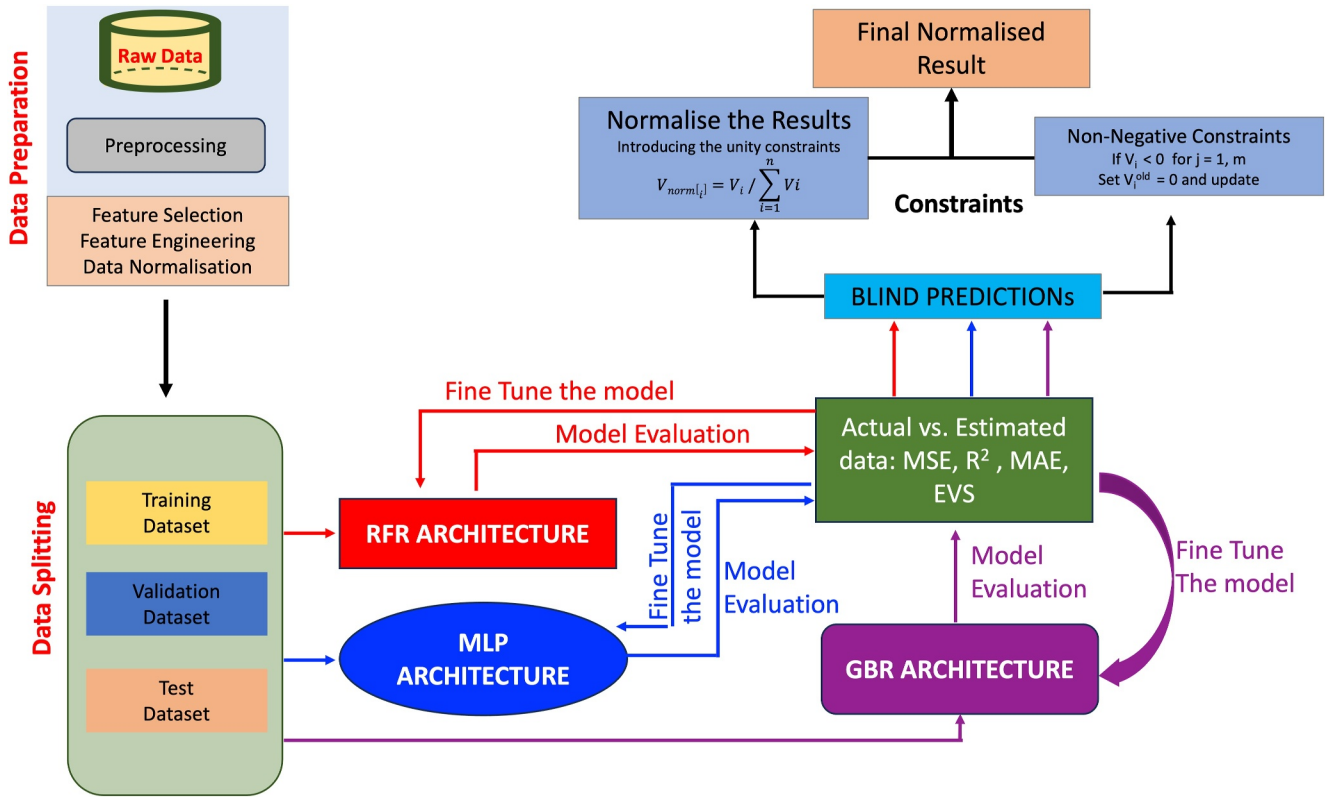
Data Preparation

Raw Data

Preprocessing

Feature Selection
Feature Engineering
Data Normalisation

Final Normalised Result

Normalise the Results
Introducing the unity constraints
$V_{norm[i]} = V_i / \sum_{i=1}^{n} Vi$

Non-Negative Constraints
If $V_i < 0$ for j = 1, m
Set $V_i^{old}$ = 0 and update

Constraints

BLIND PREDICTIONs

Fine Tune the model

Model Evaluation

Actual vs. Estimated data: MSE, $R^2$ , MAE, EVS

Data Splitting

Training Dataset

Validation Dataset

Test Dataset

RFR ARCHITECTURE

Fine Tune the model

Model Evaluation

MLP ARCHITECTURE

Model Evaluation

Fine Tune The model

GBR ARCHITECTURE